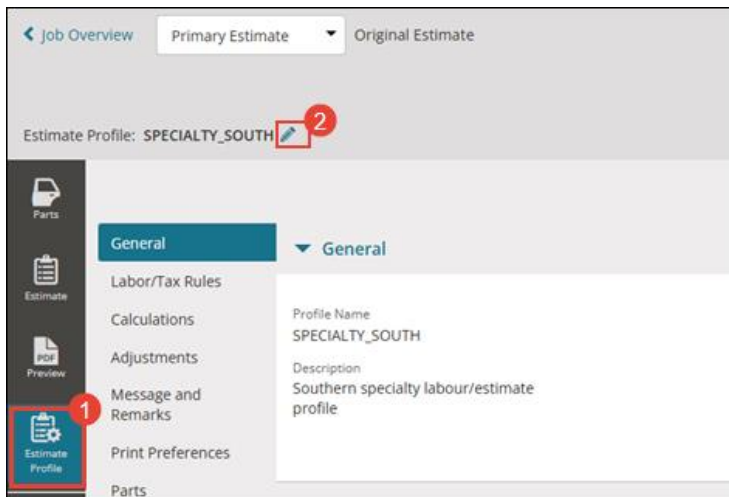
< Job Overview
Primary Estimate
Original Estimate

Estimate Profile: SPECIALTY_SOUTH
2

Parts
Estimate
PDF
Preview
Estimate Profile
1

General
Labor/Tax Rules
Calculations
Adjustments
Message and Remarks
Print Preferences
Parts

General

Profile Name
SPECIALTY_SOUTH

Description
Southern specialty labour/estimate profile